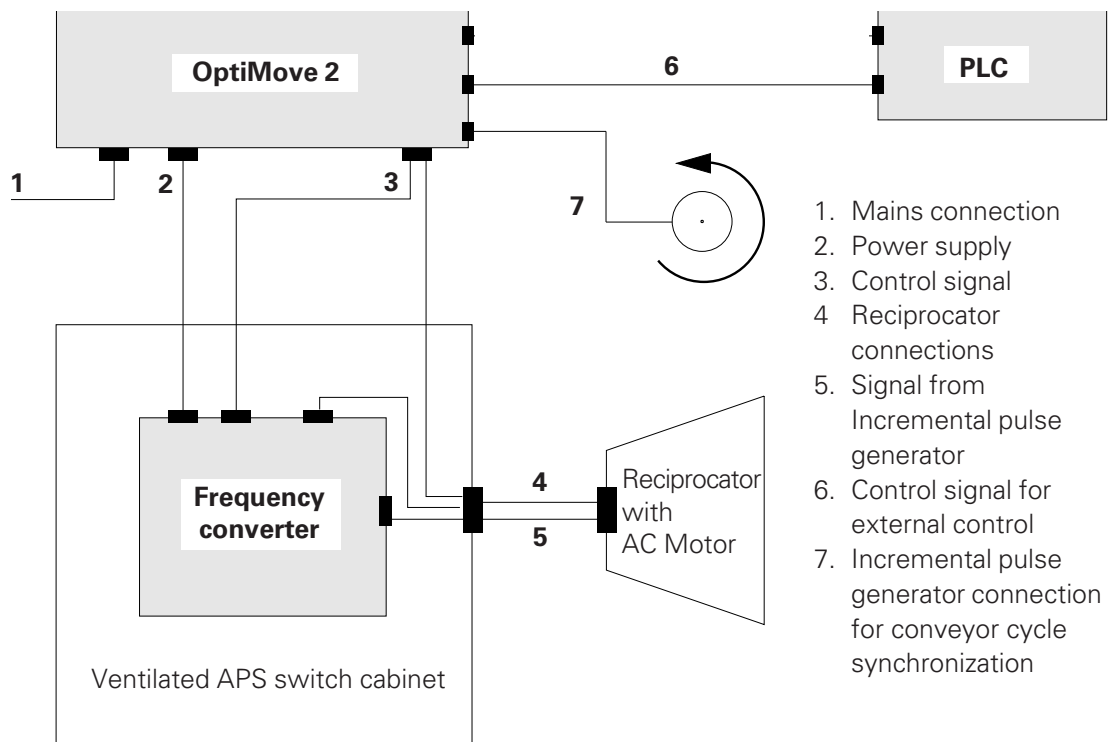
OptiMove 2

6

PLC

1

2

3

7

1. Mains connection
2. Power supply
3. Control signal
4 Reciprocator connections
5. Signal from Incremental pulse generator
6. Control signal for external control
7. Incremental pulse generator connection for conveyor cycle synchronization

Frequency converter

4

5

Reciprocator with AC Motor

Ventilated APS switch cabinet